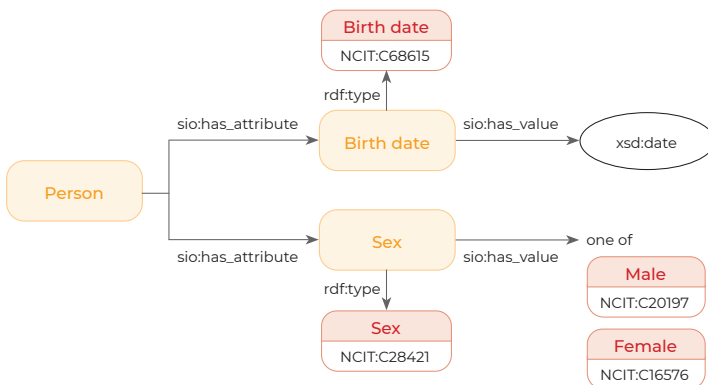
Birth date
NCIT:C68615

rdf:type

sio:has_attribute

Birth date

sio:has_value

xsd:date

Person

Sex

sio:has_value

one of

sio:has_attribute

rdf:type

Sex
NCIT:C28421

Male
NCIT:C20197

Female
NCIT:C16576